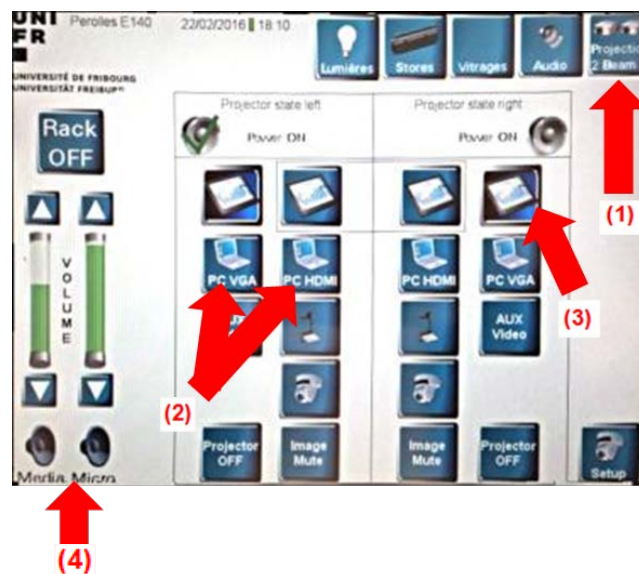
UNI FR
UNIVERSITÉ DE FRIBOURG
UNIVERSITÄT FREIBURG

Perolles E140
22/02/2016 18:10

Lumières
Stores
Vitrages
Audio
Projection 2 Beam

Rack OFF

VOLUME

Media Micro

Projector state left
Power ON

Projector state right
Power ON

PC VGA
PC HDMI
PC HDMI
PC VGA
AUX Video

Projector OFF
Image Mute
Image Mute
Projector OFF
Setup

(1)
(2)
(3)
(4)